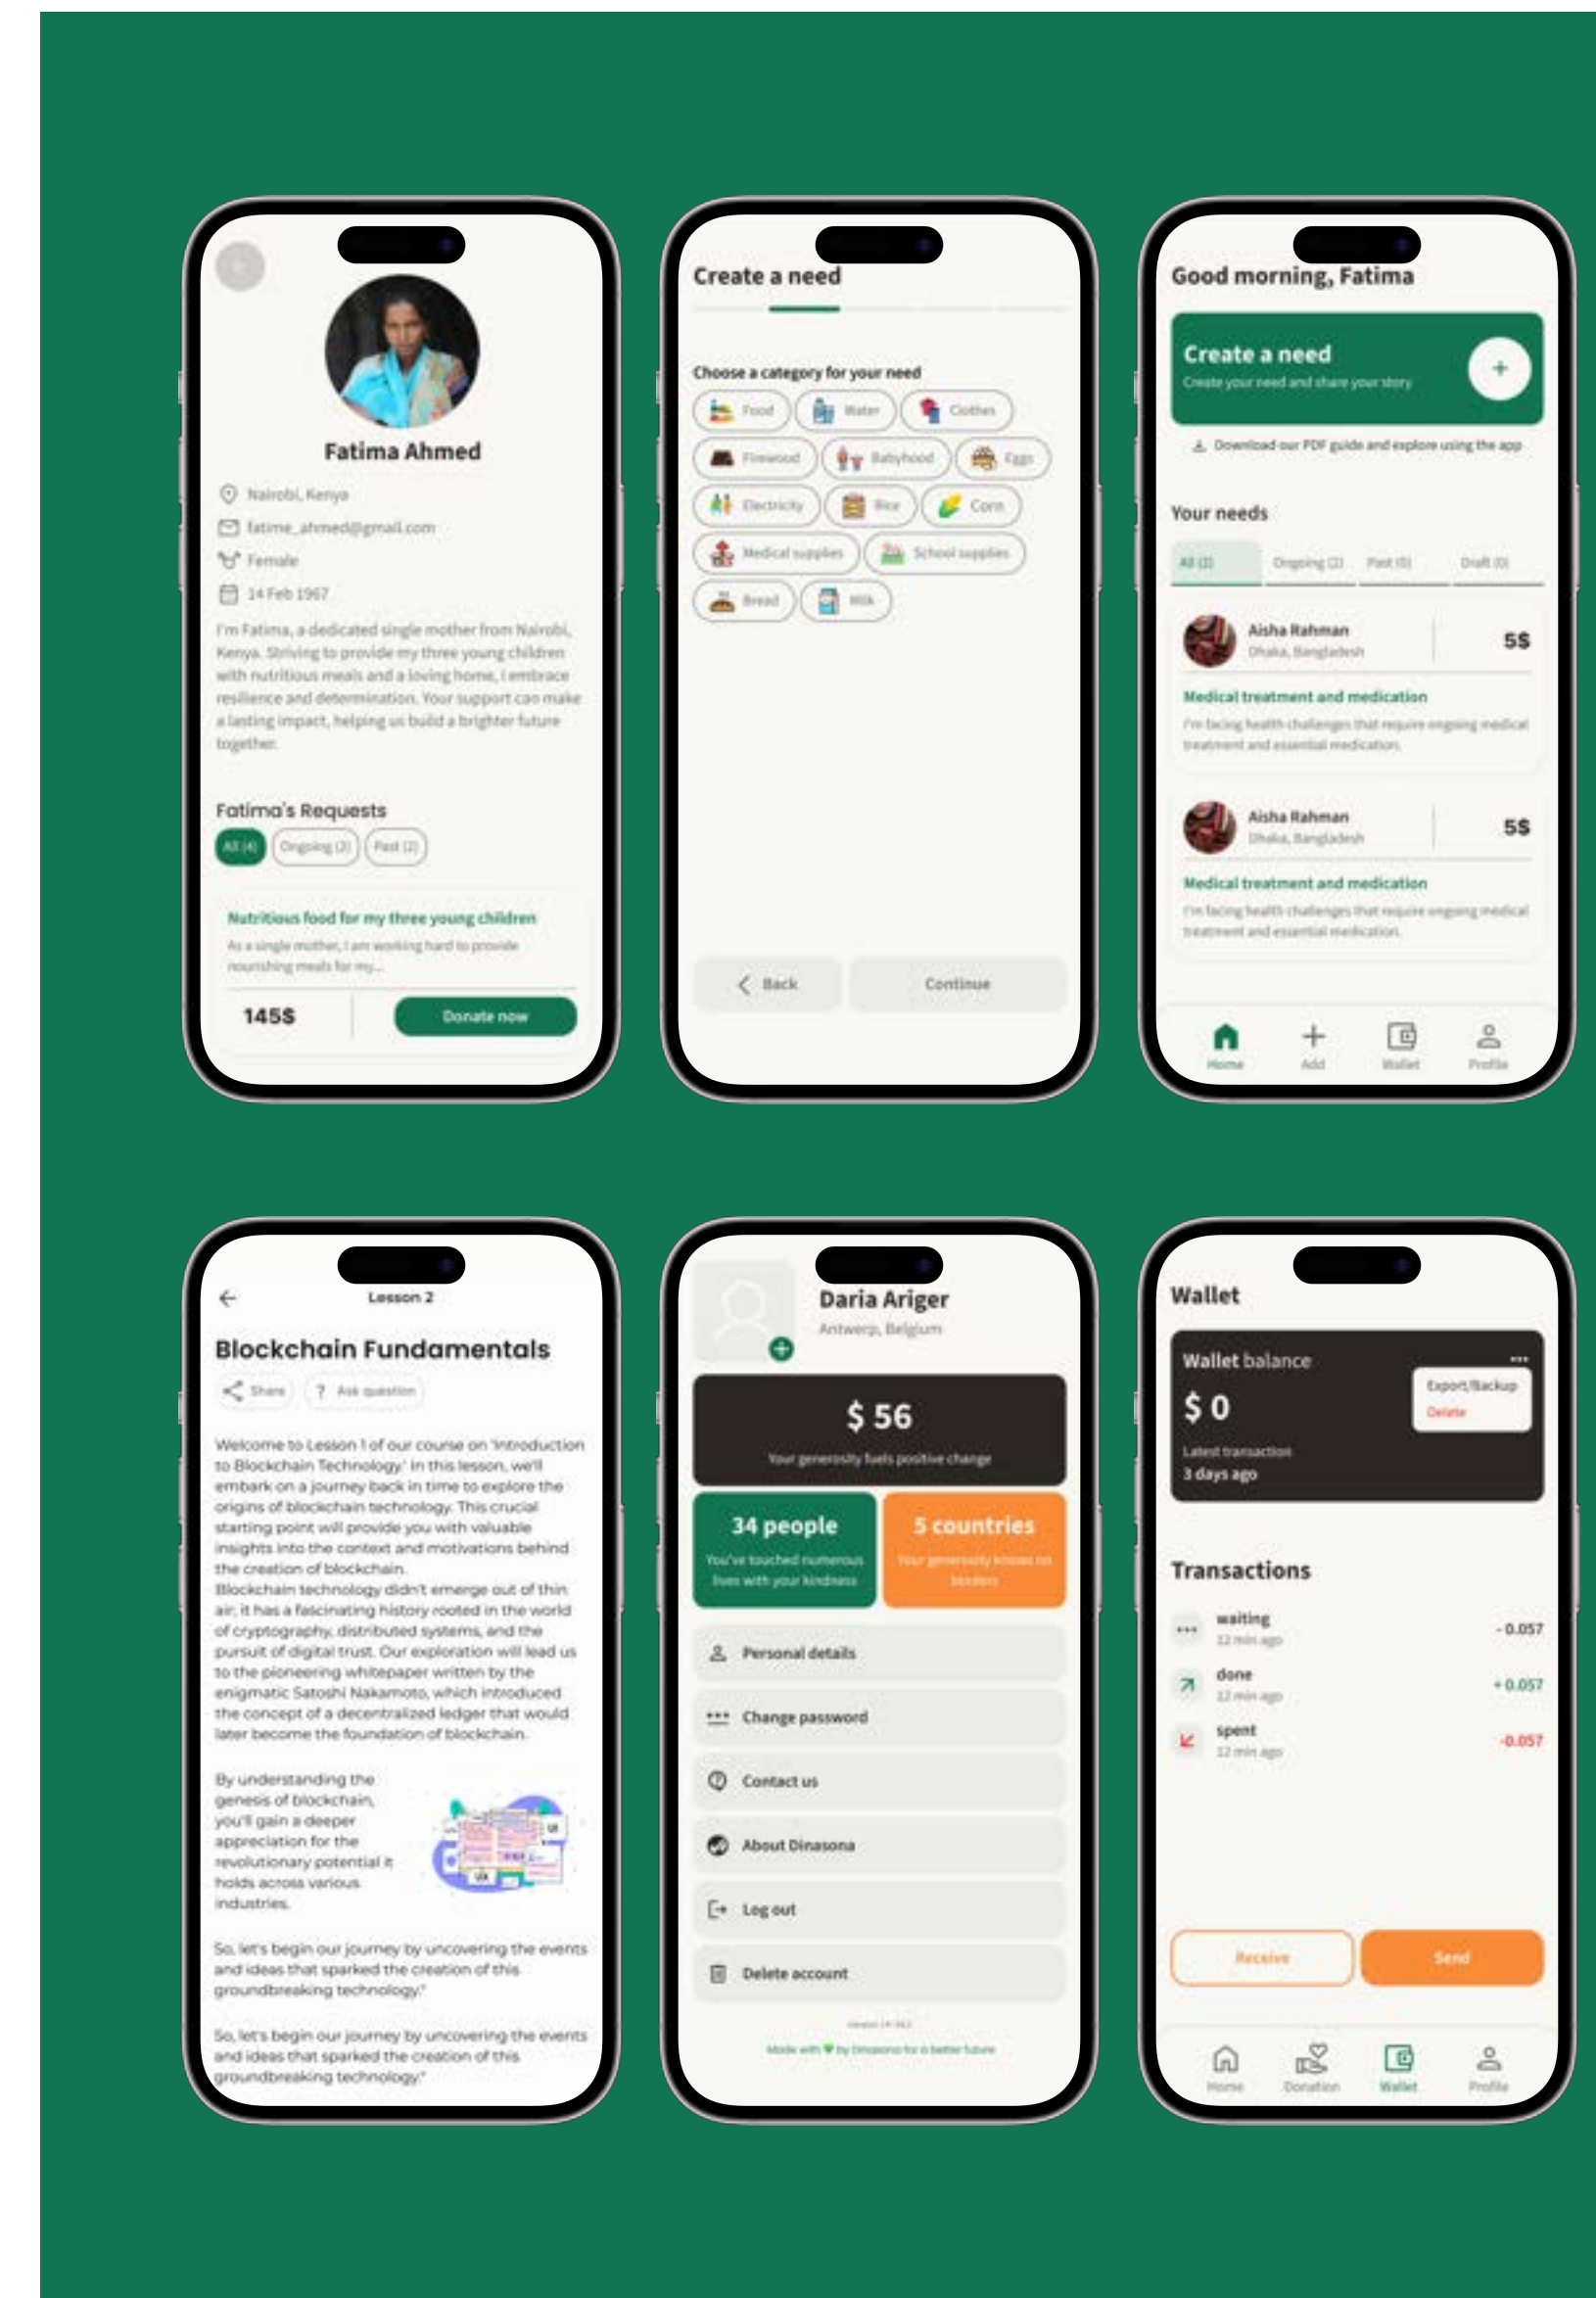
Fatima Ahmed

Nairobi, Kenya
fatime_ahmed@gmail.com
Female
14 Feb 1967

I'm Fatima, a dedicated single mother from Nairobi, Kenya. Striving to provide my three young children with nutritious meals and a loving home, I embrace resilience and determination. Your support can make a lasting impact, helping us build a brighter future together.

Fatima's Requests
All (4) Ongoing (2) Past (2)

Nutritious food for my three young children
As a single mother, I am working hard to provide nourishing meals for my...

145$ Donate now

Create a need

Choose a category for your need
Food Water Clothes
Firewood Babyhood Eggs
Electricity Rice Corn
Medical supplies School supplies
Bread Milk

Back Continue

Good morning, Fatima

Create a need
Create your need and share your story
+

Download our PDF guide and explore using the app

Your needs
All (2) Ongoing (2) Past (0) Draft (0)

Aisha Rahman
Dhaka, Bangladesh
5$
Medical treatment and medication
I'm facing health challenges that require ongoing medical treatment and essential medication.

Aisha Rahman
Dhaka, Bangladesh
5$
Medical treatment and medication
I'm facing health challenges that require ongoing medical treatment and essential medication.

Home Add Wallet Profile

Lesson 2
Blockchain Fundamentals
Share Ask question

Welcome to Lesson 1 of our course on 'Introduction to Blockchain Technology.' In this lesson, we'll embark on a journey back in time to explore the origins of blockchain technology. This crucial starting point will provide you with valuable insights into the context and motivations behind the creation of blockchain.
Blockchain technology didn't emerge out of thin air; it has a fascinating history rooted in the world of cryptography, distributed systems, and the pursuit of digital trust. Our exploration will lead us to the pioneering whitepaper written by the enigmatic Satoshi Nakamoto, which introduced the concept of a decentralized ledger that would later become the foundation of blockchain.

By understanding the genesis of blockchain, you'll gain a deeper appreciation for the revolutionary potential it holds across various industries.

So, let's begin our journey by uncovering the events and ideas that sparked the creation of this groundbreaking technology."

So, let's begin our journey by uncovering the events and ideas that sparked the creation of this groundbreaking technology."

Daria Ariger
Antwerp, Belgium

$ 56
Your generosity fuels positive change

34 people
You've touched numerous lives with your kindness

5 countries
Your generosity knows no borders

Personal details
Change password
Contact us
About Dinasona
Log out
Delete account

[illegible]
Made with ♥ by Dinasona for a better future

Wallet

Wallet balance
$ 0
Export/Backup
Delete
Latest transaction
3 days ago

Transactions
waiting 12 min ago - 0.057
done 12 min ago + 0.057
spent 12 min ago -0.057

Receive Send

Home Donation Wallet Profile